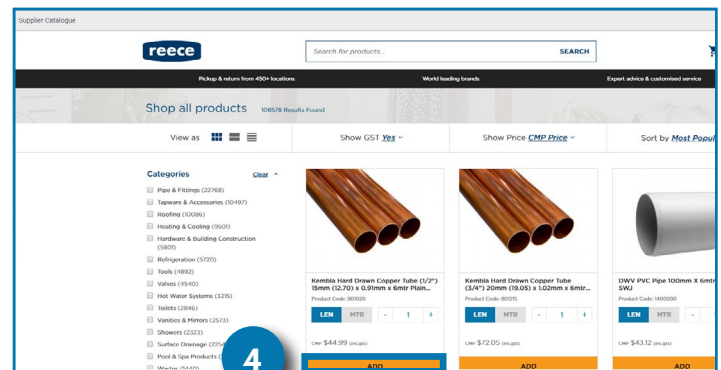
Supplier Catalogue

reece

Search for products...

SEARCH

Pickup & return from 450+ locations

World leading brands

Expert advice & customised service

Shop all products 108578 Results Found

View as

Show GST Yes

Show Price CMP Price

Sort by Most Popu

Categories

Clear

Pipe & Fittings (22768)

Tapware & Accessories (10497)

Roofing (10086)

Heating & Cooling (9501)

Hardware & Building Construction (5801)

Refrigeration (5720)

Tools (4892)

Valves (4540)

Hot Water Systems (3215)

Toilets (2846)

Vanities & Mirrors (2573)

Showers (2323)

Surface Drainage (225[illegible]

Pool & Spa Products ([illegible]

Wa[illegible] (3440)

4

Kembla Hard Drawn Copper Tube (1/2") 15mm (12.70) x 0.91mm x 6mtr Plain...

Product Code: 801020

LEN MTR - 1 +

CMP $44.99 (inc.gst)

ADD

Kembla Hard Drawn Copper Tube (3/4") 20mm (19.05) x 1.02mm x 6mtr...

Product Code: 80215

LEN MTR - 1 +

CMP $72.05 (inc.gst)

ADD

DWV PVC Pipe 100mm X 6mtr SWJ

Product Code: 1400200

LEN MTR

CMP $43.12 (inc.gst)

ADD